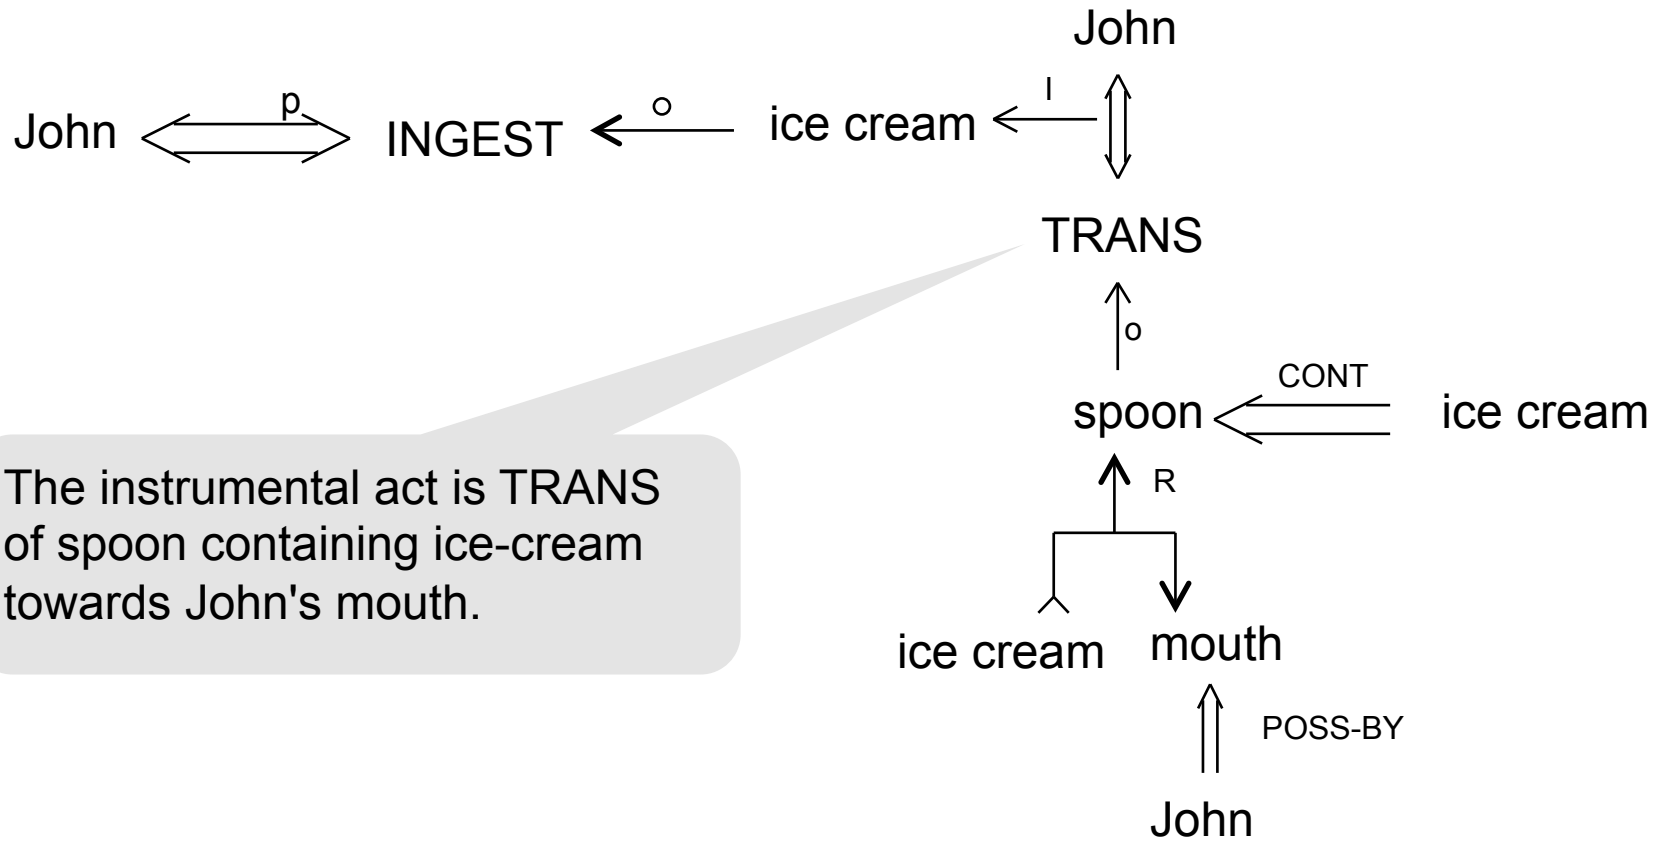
John

John $\stackrel{p}{\Longleftrightarrow}$ INGEST $\stackrel{o}{\longleftarrow}$ ice cream $\stackrel{I}{\longleftarrow}$

TRANS

o

CONT

spoon ice cream

R

ice cream mouth

POSS-BY

John

The instrumental act is TRANS of spoon containing ice-cream towards John's mouth.